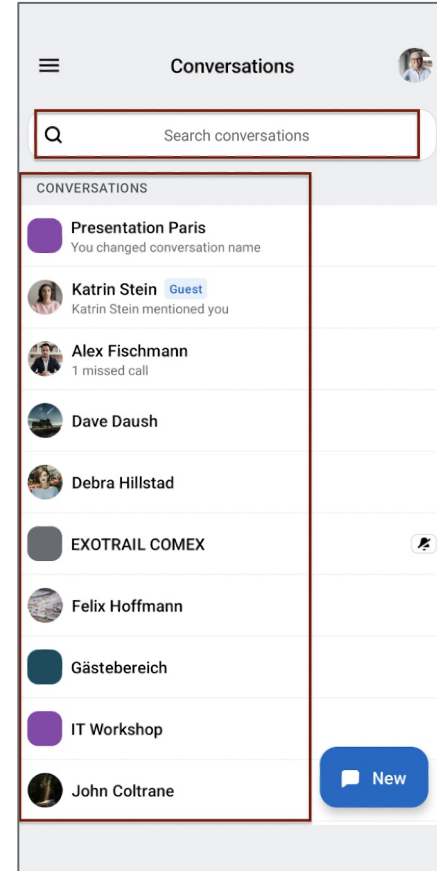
Conversations

Search conversations

CONVERSATIONS

Presentation Paris
You changed conversation name

Katrin Stein Guest
Katrin Stein mentioned you

Alex Fischmann
1 missed call

Dave Daush

Debra Hillstad

EXOTRAIL COMEX

Felix Hoffmann

Gästebereich

IT Workshop

John Coltrane

New